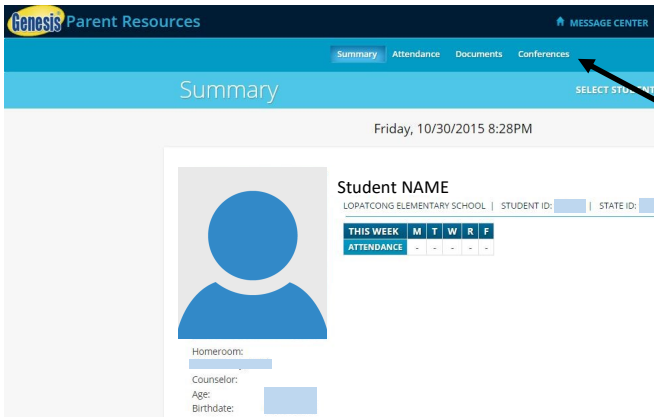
Genesis Parent Resources

MESSAGE CENTER

Summary Attendance Documents Conferences

Summary

SELECT STUDENT

Friday, 10/30/2015 8:28PM

Student NAME

LOPATCONG ELEMENTARY SCHOOL | STUDENT ID: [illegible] | STATE ID: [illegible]

| THIS WEEK | M | T | W | R | F |
|---|---|---|---|---|---|
| ATTENDANCE | - | - | - | - | - |

Homeroom:
Counselor:
Age:
Birthdate: